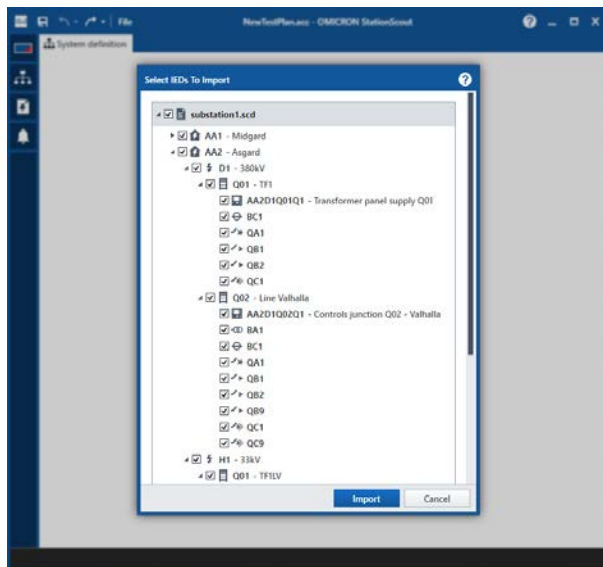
File

NewTestPlan.scc - OMICRON StationScout

System definition

Select IEDs To Import

substation1.scd
AA1 - Midgard
AA2 - Asgard
D1 - 380kV
Q01 - TF1
AA2D1Q01Q1 - Transformer panel supply Q01
BC1
QA1
QB1
QB2
QC1
Q02 - Line Valhalla
AA2D1Q02Q1 - Controls junction Q02 - Valhalla
BA1
BC1
QA1
QB1
QB2
QB9
QC1
QC9
H1 - 33kV
Q01 - TF1LV

Import
Cancel